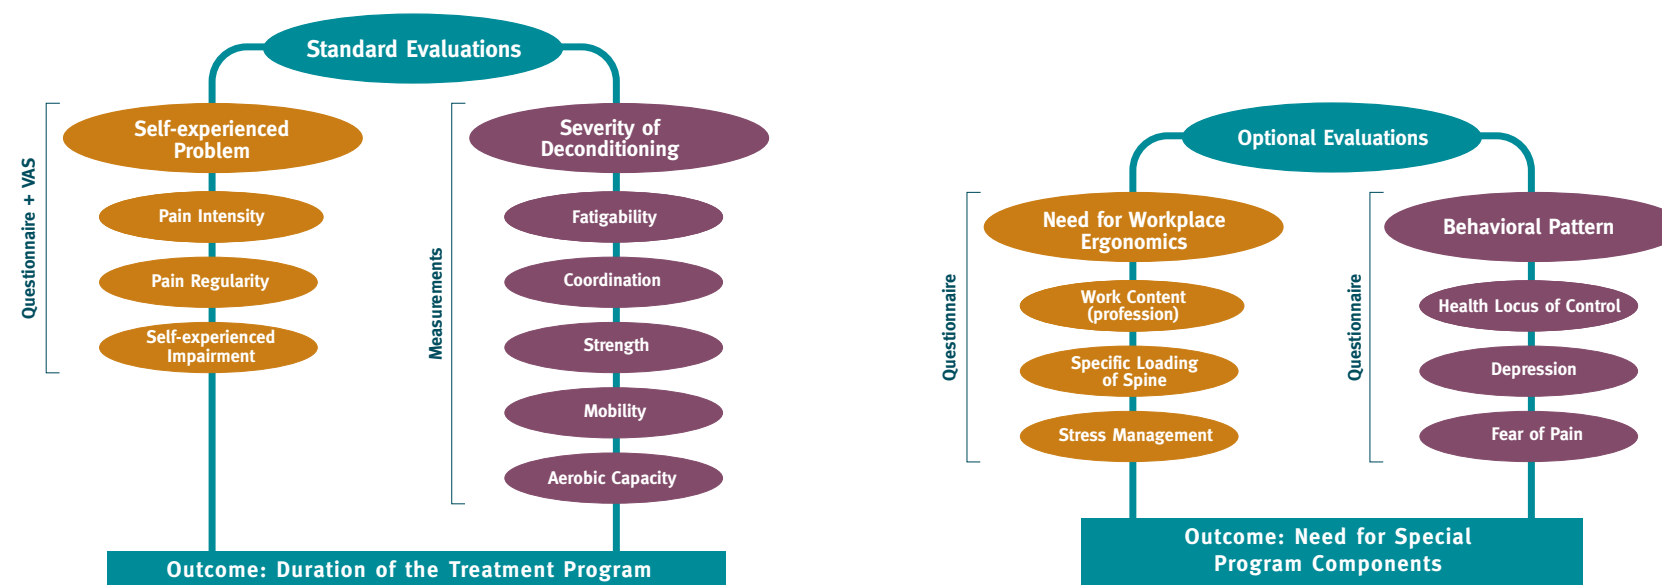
Standard Evaluations

Questionnaire + VAS

Self-experienced Problem

Pain Intensity

Pain Regularity

Self-experienced Impairment

Measurements

Severity of Deconditioning

Fatigability

Coordination

Strength

Mobility

Aerobic Capacity

Outcome: Duration of the Treatment Program

Optional Evaluations

Questionnaire

Need for Workplace Ergonomics

Work Content (profession)

Specific Loading of Spine

Stress Management

Questionnaire

Behavioral Pattern

Health Locus of Control

Depression

Fear of Pain

Outcome: Need for Special Program Components